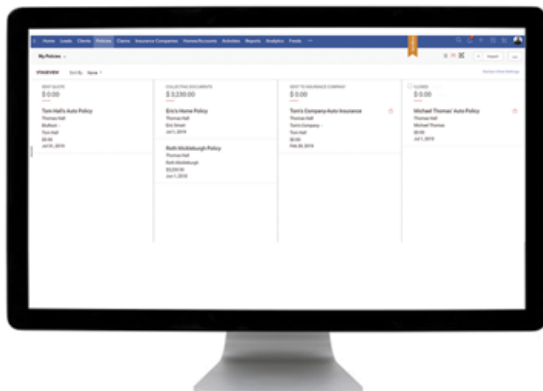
Home Leads Clients Policies Claims Insurance Companies Homes/Accounts Activities Reports Analytics Feeds

My Policies

STAGEVIEW Sort By None

SENT QUOTE
$0.00

Tom Hall's Auto Policy
Thomas Hall
Bodleian -
Tom Hall
$0.00
Jul 01, 2019

COLLECTING DOCUMENTS
$3,230.00

Eric's Home Policy
Thomas Hall
Eric Smart
Jul 1, 2019

Ruth Micklebugh Policy
Thomas Hall
Ruth Micklebugh
$3,230.00
Jun 1, 2019

SENT TO INSURANCE COMPANY
$0.00

Tom's Company Auto Insurance
Thomas Hall
Tom's Company -
Tom Hall
$0.00
Feb 02, 2019

CLOSED
$0.00

Michael Thomas' Auto Policy
Thomas Hall
Michael Thomas
$0.00
Jul 1, 2019